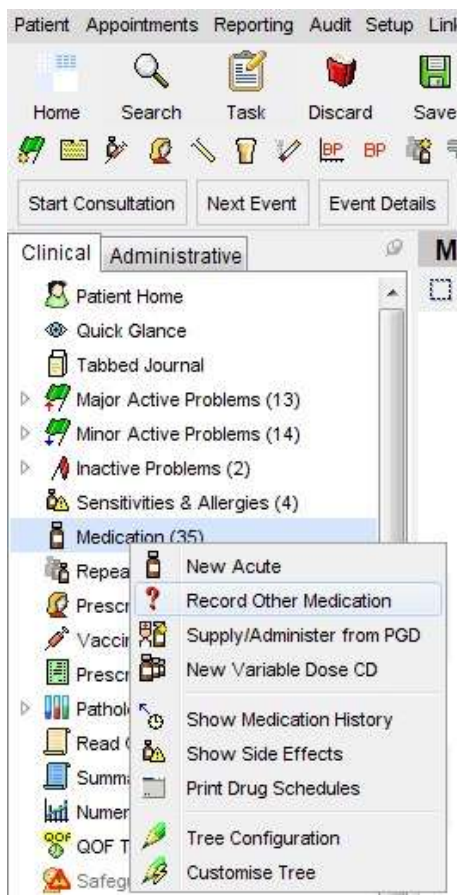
Patient Appointments Reporting Audit Setup Lin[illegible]

Home Search Task Discard Save

BP BP

Start Consultation Next Event Event Details

Clinical Administrative

M

Patient Home
Quick Glance
Tabbed Journal
Major Active Problems (13)
Minor Active Problems (14)
Inactive Problems (2)
Sensitivities & Allergies (4)
Medication (35)
Repea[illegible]
Prescr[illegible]
Vaccir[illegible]
Prescr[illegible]
Pathol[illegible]
Read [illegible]
Summ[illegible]
Numer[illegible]
QOF QOF T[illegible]
Safeg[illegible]

New Acute
Record Other Medication
Supply/Administer from PGD
New Variable Dose CD
Show Medication History
Show Side Effects
Print Drug Schedules
Tree Configuration
Customise Tree